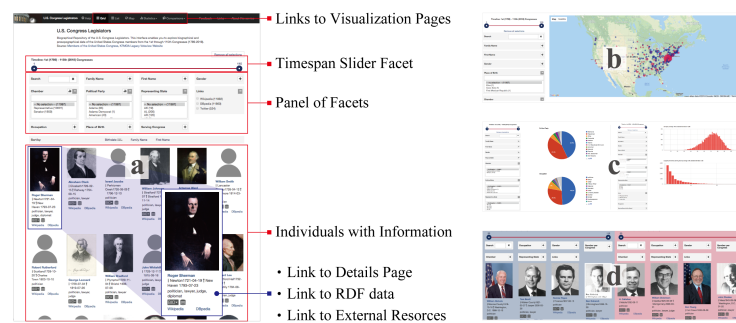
U.S. Congress Legislators

Links to Visualization Pages

U.S. Congress Legislators

Timespan Slider Facet

Panel of Facets

Individuals with Information

a

b

c

d

Roger Sherman

• Link to Details Page
• Link to RDF data
• Link to External Resorces